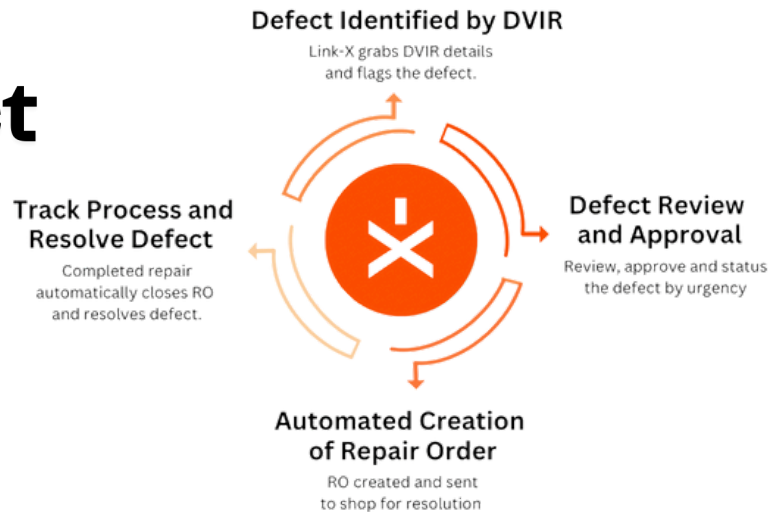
t

Defect Identified by DVIR
Link-X grabs DVIR details and flags the defect.

Defect Review and Approval
Review, approve and status the defect by urgency

Automated Creation of Repair Order
RO created and sent to shop for resolution

Track Process and Resolve Defect
Completed repair automatically closes RO and resolves defect.